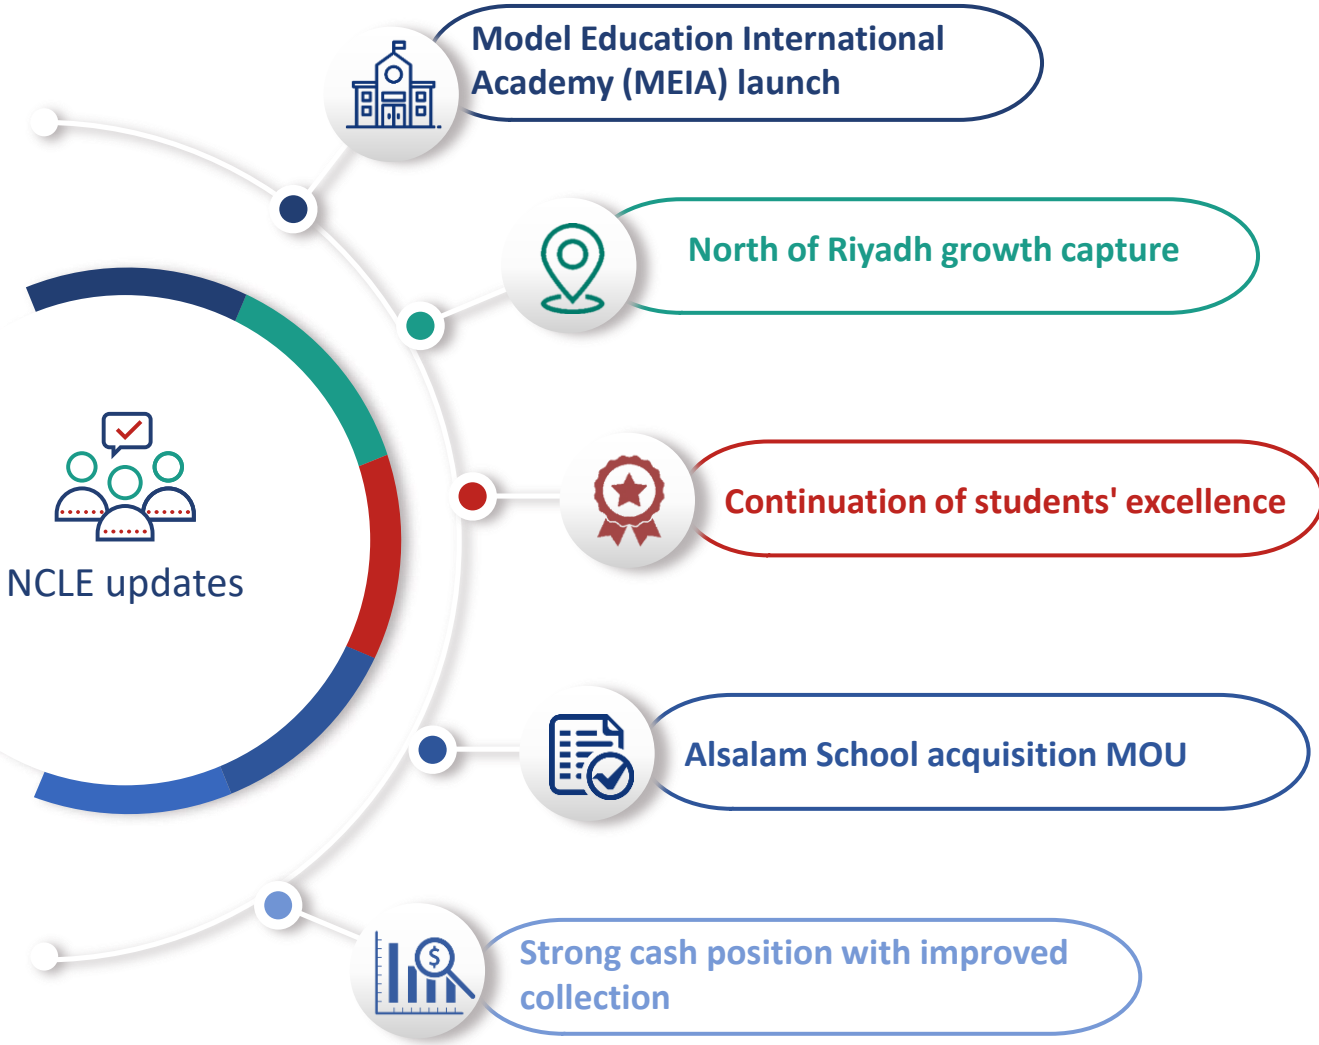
NCLE updates

Model Education International Academy (MEIA) launch

North of Riyadh growth capture

Continuation of students' excellence

Alsalam School acquisition MOU

Strong cash position with improved collection